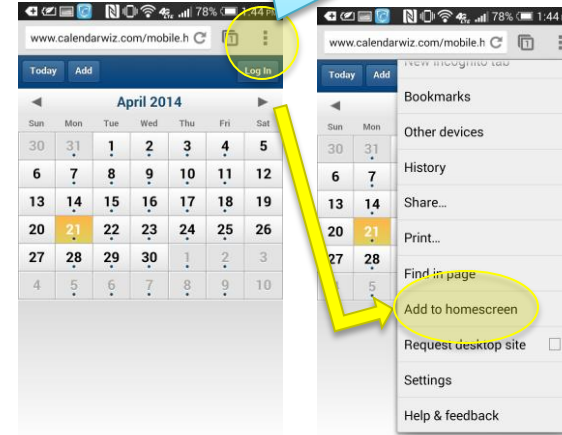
78% 1:44 PM

www.calendarwiz.com/mobile.h

Today Add Log In

April 2014

| Sun | Mon | Tue | Wed | Thu | Fri | Sat |
|---|---|---|---|---|---|---|
| 30 | 31 | 1 | 2 | 3 | 4 | 5 |
| 6 | 7 | 8 | 9 | 10 | 11 | 12 |
| 13 | 14 | 15 | 16 | 17 | 18 | 19 |
| 20 | 21 | 22 | 23 | 24 | 25 | 26 |
| 27 | 28 | 29 | 30 | 1 | 2 | 3 |
| 4 | 5 | 6 | 7 | 8 | 9 | 10 |

78% 1:44

www.calendarwiz.com/mobile.h

Today Add

Sun Mon

30 31
6 7
13 14
20 21
27 28
4 5

New incognito tab
Bookmarks
Other devices
History
Share...
Print...
Find in page
Add to homescreen
Request desktop site
Settings
Help & feedback